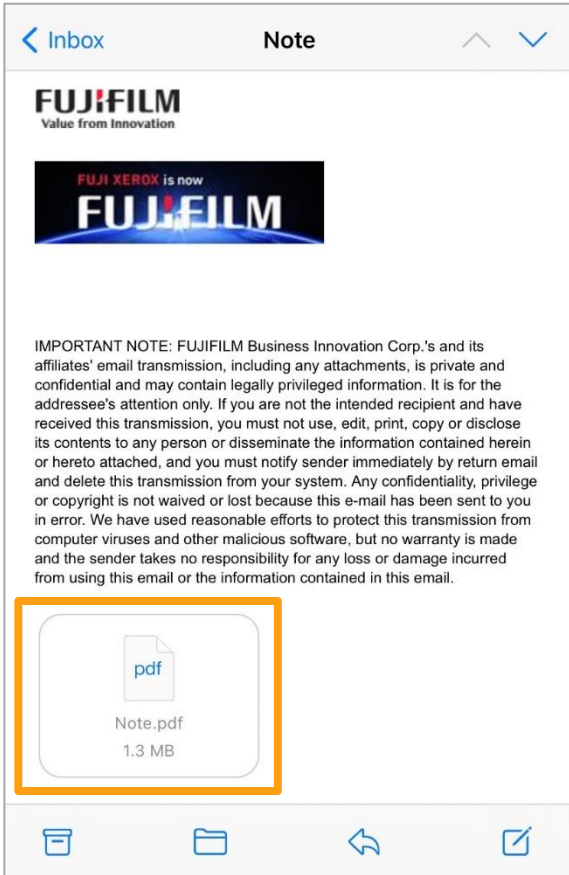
< Inbox

Note

FUJIFILM
Value from Innovation

FUJI XEROX is now
FUJIFILM

IMPORTANT NOTE: FUJIFILM Business Innovation Corp.'s and its affiliates' email transmission, including any attachments, is private and confidential and may contain legally privileged information. It is for the addressee's attention only. If you are not the intended recipient and have received this transmission, you must not use, edit, print, copy or disclose its contents to any person or disseminate the information contained herein or hereto attached, and you must notify sender immediately by return email and delete this transmission from your system. Any confidentiality, privilege or copyright is not waived or lost because this e-mail has been sent to you in error. We have used reasonable efforts to protect this transmission from computer viruses and other malicious software, but no warranty is made and the sender takes no responsibility for any loss or damage incurred from using this email or the information contained in this email.

pdf
Note.pdf
1.3 MB